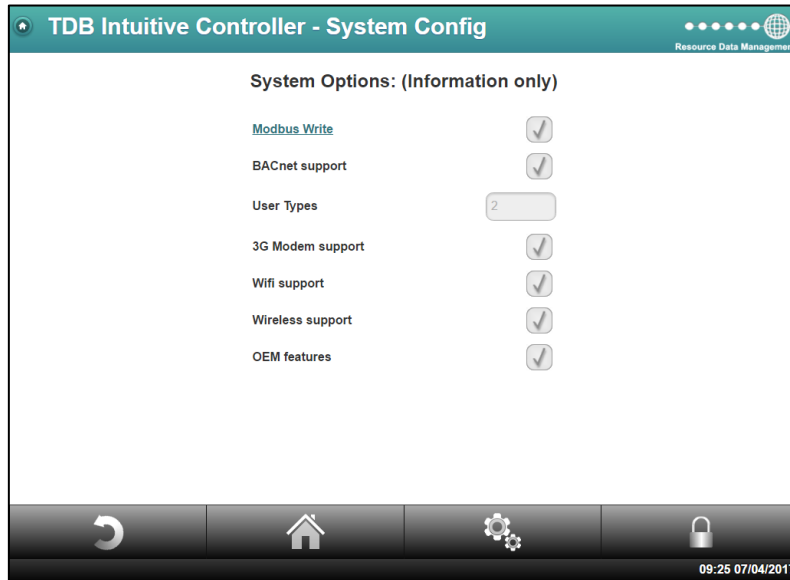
TDB Intuitive Controller - System Config

Resource Data Managemer

System Options: (Information only)

Modbus Write

BACnet support

User Types

2

3G Modem support

Wifi support

Wireless support

OEM features

09:25 07/04/201